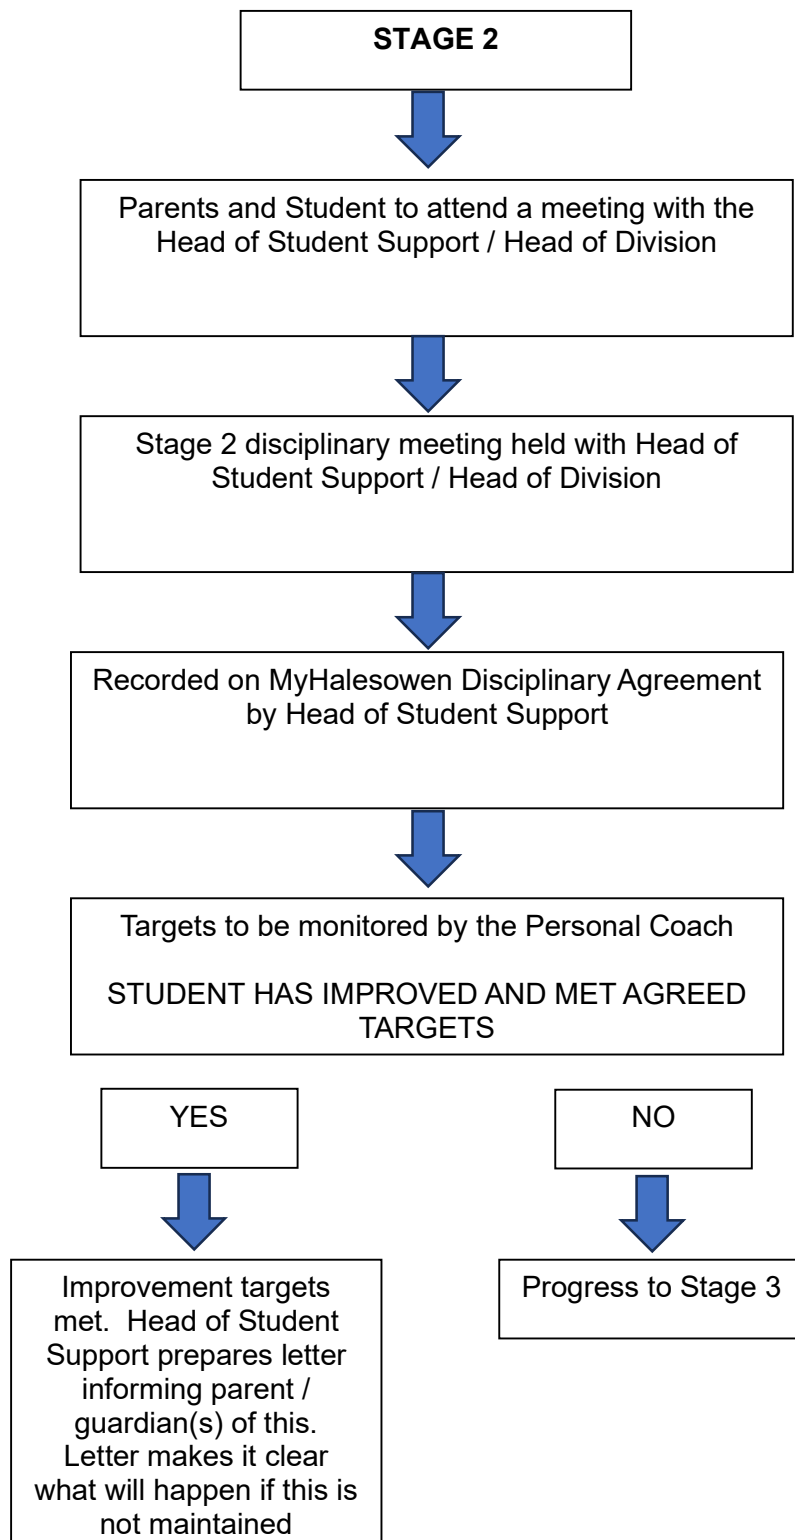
STAGE 2

Parents and Student to attend a meeting with the Head of Student Support / Head of Division

Stage 2 disciplinary meeting held with Head of Student Support / Head of Division

Recorded on MyHalesowen Disciplinary Agreement by Head of Student Support

Targets to be monitored by the Personal Coach

STUDENT HAS IMPROVED AND MET AGREED TARGETS

YES

NO

Improvement targets met. Head of Student Support prepares letter informing parent / guardian(s) of this. Letter makes it clear what will happen if this is not maintained

Progress to Stage 3